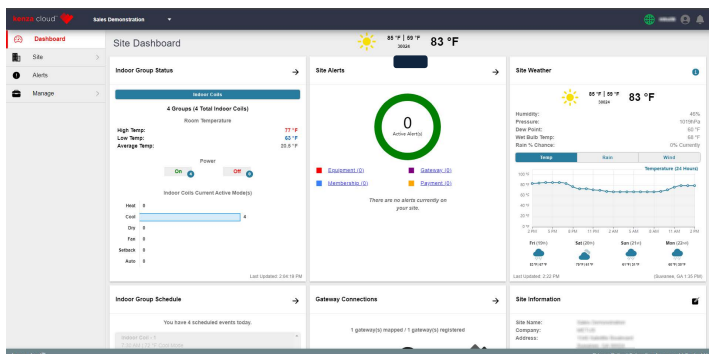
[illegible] cloud Sales Demonstration

Dashboard
Site
Alerts
Manage

Site Dashboard

85 °F | 69 °F
30024
83 °F

Indoor Group Status

Indoor Coils

4 Groups (4 Total Indoor Coils)

Room Temperature

High Temp: 77 °F
Low Temp: 63 °F
Average Temp: 20.0 °F

Power

On 4
Off 0

Indoor Coils Current Active Mode(s)

Heat 0
Cool 4
Dry 0
Fan 0
Setback 0
Auto 0

Last Updated: 2:04:16 PM

Site Alerts

0
Active Alert(s)

Equipment (0)
Gateway (0)
Membership (0)
Payment (0)

There are no alerts currently on your site.

Site Weather

85 °F | 69 °F
30024
83 °F

Humidity: 45%
Pressure: 1019hPa
Dew Point: 60 °F
Wet Bulb Temp: 68 °F
Rain % Chance: 0% Currently

Temp
Rain
Wind

Temperature (24 Hours)

100 °F
80 °F
60 °F
40 °F
20 °F
0 °F

2 PM
5 PM
8 PM
11 PM
2 AM
5 AM
8 AM
11 AM
2 PM

Fri (19th)
Sat (20th)
Sun (21st)
Mon (22nd)

Last Updated: 2:22 PM
(Suwanee, GA 1:35 PM)

Indoor Group Schedule

You have 4 scheduled events today.

Gateway Connections

1 gateway(s) mapped / 1 gateway(s) registered

Site Information

Site Name:
Company:
Address: